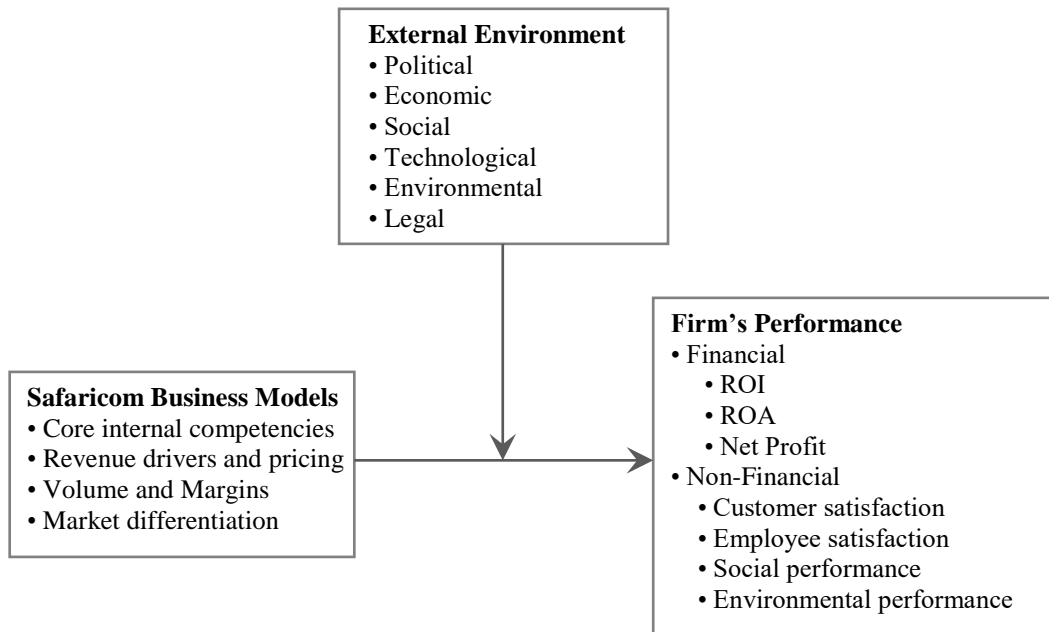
**External Environment**
• Political
• Economic
• Social
• Technological
• Environmental
• Legal

**Safaricom Business Models**
• Core internal competencies
• Revenue drivers and pricing
• Volume and Margins
• Market differentiation

**Firm's Performance**
• Financial
• ROI
• ROA
• Net Profit
• Non-Financial
• Customer satisfaction
• Employee satisfaction
• Social performance
• Environmental performance